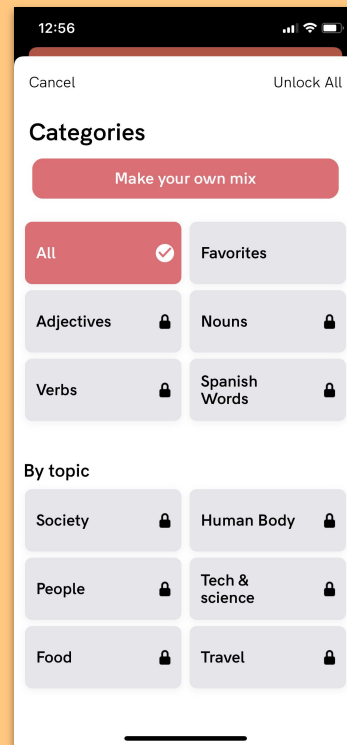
12:56

Cancel

Unlock All

Categories

Make your own mix

| All | Favorites |
|---|---|
| Adjectives | Nouns |
| Verbs | Spanish Words |

By topic

| Society | Human Body |
|---|---|
| People | Tech & science |
| Food | Travel |